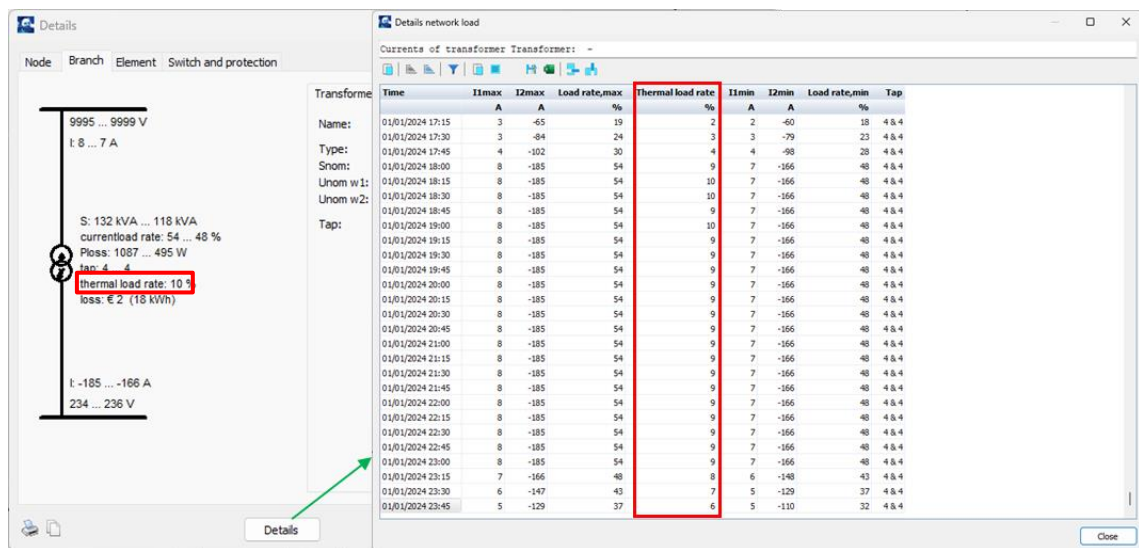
Details

Node | Branch | Element | Switch and protection

9995 ... 9999 V
I: 8 ... 7 A

S: 132 kVA ... 118 kVA
currentload rate: 54 ... 48 %
Ploss: 1087 ... 495 W
tap: 4 ... 4
thermal load rate: 10 %
loss: € 2 (18 kWh)

I: -185 ... -166 A
234 ... 236 V

Transforme
Name:
Type:
Snom:
Unom w1:
Unom w2:
Tap:

Details

Details network load

Currents of transformer Transformer: -

| Time | I1max | I2max | Load rate,max | Thermal load rate | I1min | I2min | Load rate,min | Tap |
|---|---|---|---|---|---|---|---|---|
| | A | A | % | % | A | A | % | |
| 01/01/2024 17:15 | 3 | -65 | 19 | 2 | 2 | -60 | 18 | 4 & 4 |
| 01/01/2024 17:30 | 3 | -84 | 24 | 3 | 3 | -79 | 23 | 4 & 4 |
| 01/01/2024 17:45 | 4 | -102 | 30 | 4 | 4 | -98 | 28 | 4 & 4 |
| 01/01/2024 18:00 | 8 | -185 | 54 | 9 | 7 | -166 | 48 | 4 & 4 |
| 01/01/2024 18:15 | 8 | -185 | 54 | 10 | 7 | -166 | 48 | 4 & 4 |
| 01/01/2024 18:30 | 8 | -185 | 54 | 10 | 7 | -166 | 48 | 4 & 4 |
| 01/01/2024 18:45 | 8 | -185 | 54 | 9 | 7 | -166 | 48 | 4 & 4 |
| 01/01/2024 19:00 | 8 | -185 | 54 | 10 | 7 | -166 | 48 | 4 & 4 |
| 01/01/2024 19:15 | 8 | -185 | 54 | 9 | 7 | -166 | 48 | 4 & 4 |
| 01/01/2024 19:30 | 8 | -185 | 54 | 9 | 7 | -166 | 48 | 4 & 4 |
| 01/01/2024 19:45 | 8 | -185 | 54 | 9 | 7 | -166 | 48 | 4 & 4 |
| 01/01/2024 20:00 | 8 | -185 | 54 | 9 | 7 | -166 | 48 | 4 & 4 |
| 01/01/2024 20:15 | 8 | -185 | 54 | 9 | 7 | -166 | 48 | 4 & 4 |
| 01/01/2024 20:30 | 8 | -185 | 54 | 9 | 7 | -166 | 48 | 4 & 4 |
| 01/01/2024 20:45 | 8 | -185 | 54 | 9 | 7 | -166 | 48 | 4 & 4 |
| 01/01/2024 21:00 | 8 | -185 | 54 | 9 | 7 | -166 | 48 | 4 & 4 |
| 01/01/2024 21:15 | 8 | -185 | 54 | 9 | 7 | -166 | 48 | 4 & 4 |
| 01/01/2024 21:30 | 8 | -185 | 54 | 9 | 7 | -166 | 48 | 4 & 4 |
| 01/01/2024 21:45 | 8 | -185 | 54 | 9 | 7 | -166 | 48 | 4 & 4 |
| 01/01/2024 22:00 | 8 | -185 | 54 | 9 | 7 | -166 | 48 | 4 & 4 |
| 01/01/2024 22:15 | 8 | -185 | 54 | 9 | 7 | -166 | 48 | 4 & 4 |
| 01/01/2024 22:30 | 8 | -185 | 54 | 9 | 7 | -166 | 48 | 4 & 4 |
| 01/01/2024 22:45 | 8 | -185 | 54 | 9 | 7 | -166 | 48 | 4 & 4 |
| 01/01/2024 23:00 | 8 | -185 | 54 | 9 | 7 | -166 | 48 | 4 & 4 |
| 01/01/2024 23:15 | 7 | -166 | 48 | 8 | 6 | -148 | 43 | 4 & 4 |
| 01/01/2024 23:30 | 6 | -147 | 43 | 7 | 5 | -129 | 37 | 4 & 4 |
| 01/01/2024 23:45 | 5 | -129 | 37 | 6 | 5 | -110 | 32 | 4 & 4 |

Close